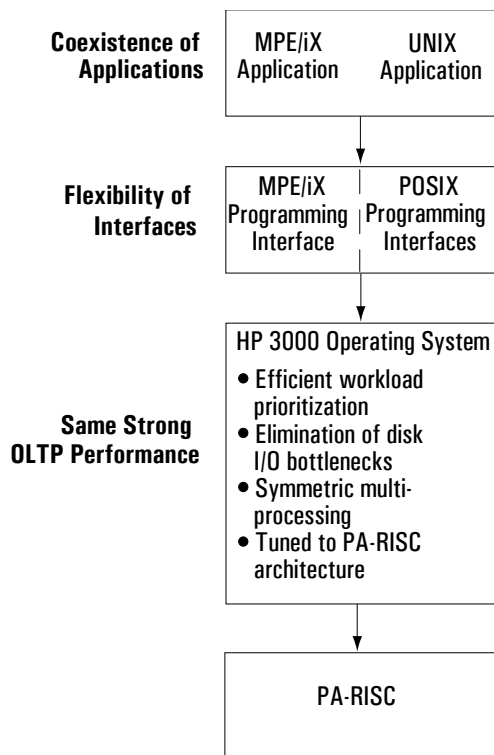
Coexistence of Applications

MPE/iX Application

UNIX Application

Flexibility of Interfaces

MPE/iX Programming Interface

POSIX Programming Interfaces

Same Strong OLTP Performance

HP 3000 Operating System

• Efficient workload prioritization
• Elimination of disk I/O bottlenecks
• Symmetric multiprocessing
• Tuned to PA-RISC architecture

PA-RISC